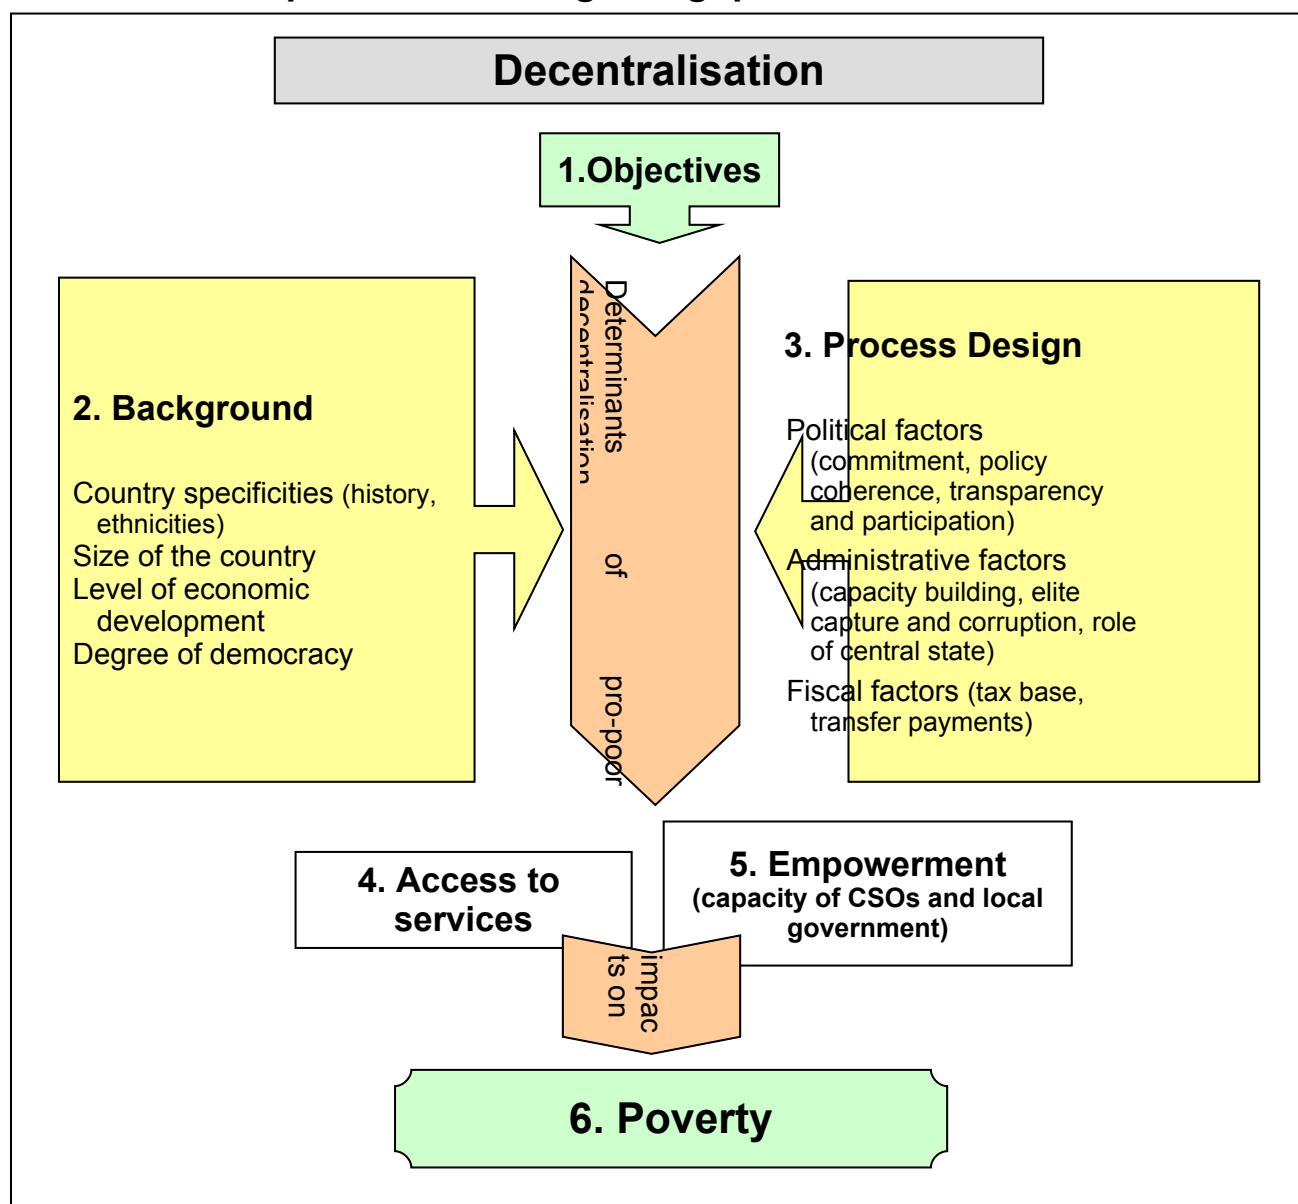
Decentralisation

1.Objectives

Determinants of pro-poor decentralisation

2. Background

Country specificities (history, ethnicities)
Size of the country
Level of economic development
Degree of democracy

3. Process Design

Political factors (commitment, policy coherence, transparency and participation)
Administrative factors (capacity building, elite capture and corruption, role of central state)
Fiscal factors (tax base, transfer payments)

4. Access to services

5. Empowerment (capacity of CSOs and local government)

impacts on

6. Poverty